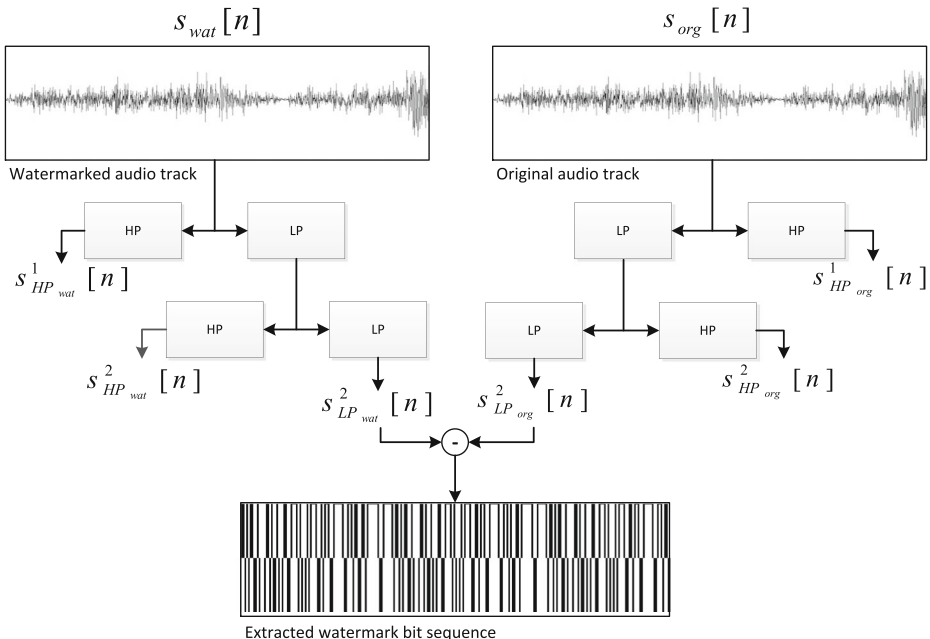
$s_{wat}[n]$

$s_{org}[n]$

Watermarked audio track

Original audio track

HP

LP

LP

HP

$s^{1}_{HP_{wat}}[n]$

$s^{1}_{HP_{org}}[n]$

HP

LP

LP

HP

$s^{2}_{HP_{wat}}[n]$

$s^{2}_{LP_{wat}}[n]$

$s^{2}_{LP_{org}}[n]$

$s^{2}_{HP_{org}}[n]$

-

Extracted watermark bit sequence